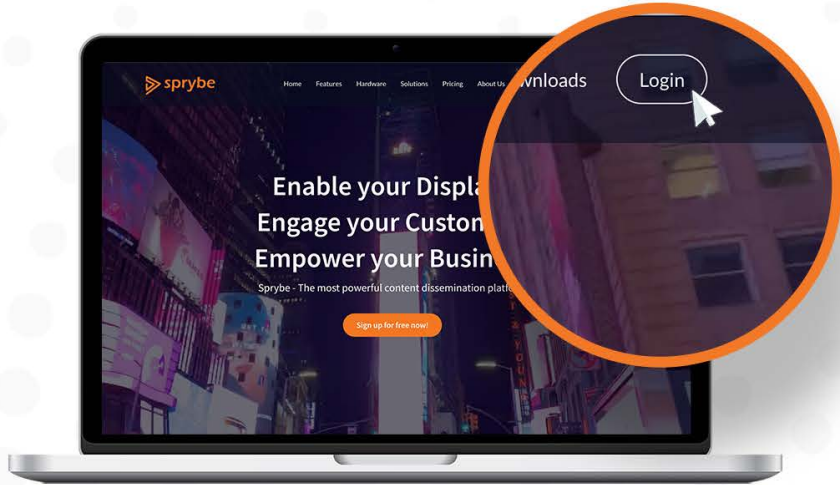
sprybe

Home Features Hardware Solutions Pricing About Us wnloads Login

Enable your Displa
Engage your Custom
Empower your Busin

Sprybe - The most powerful content dissemination platf

Sign up for free now!